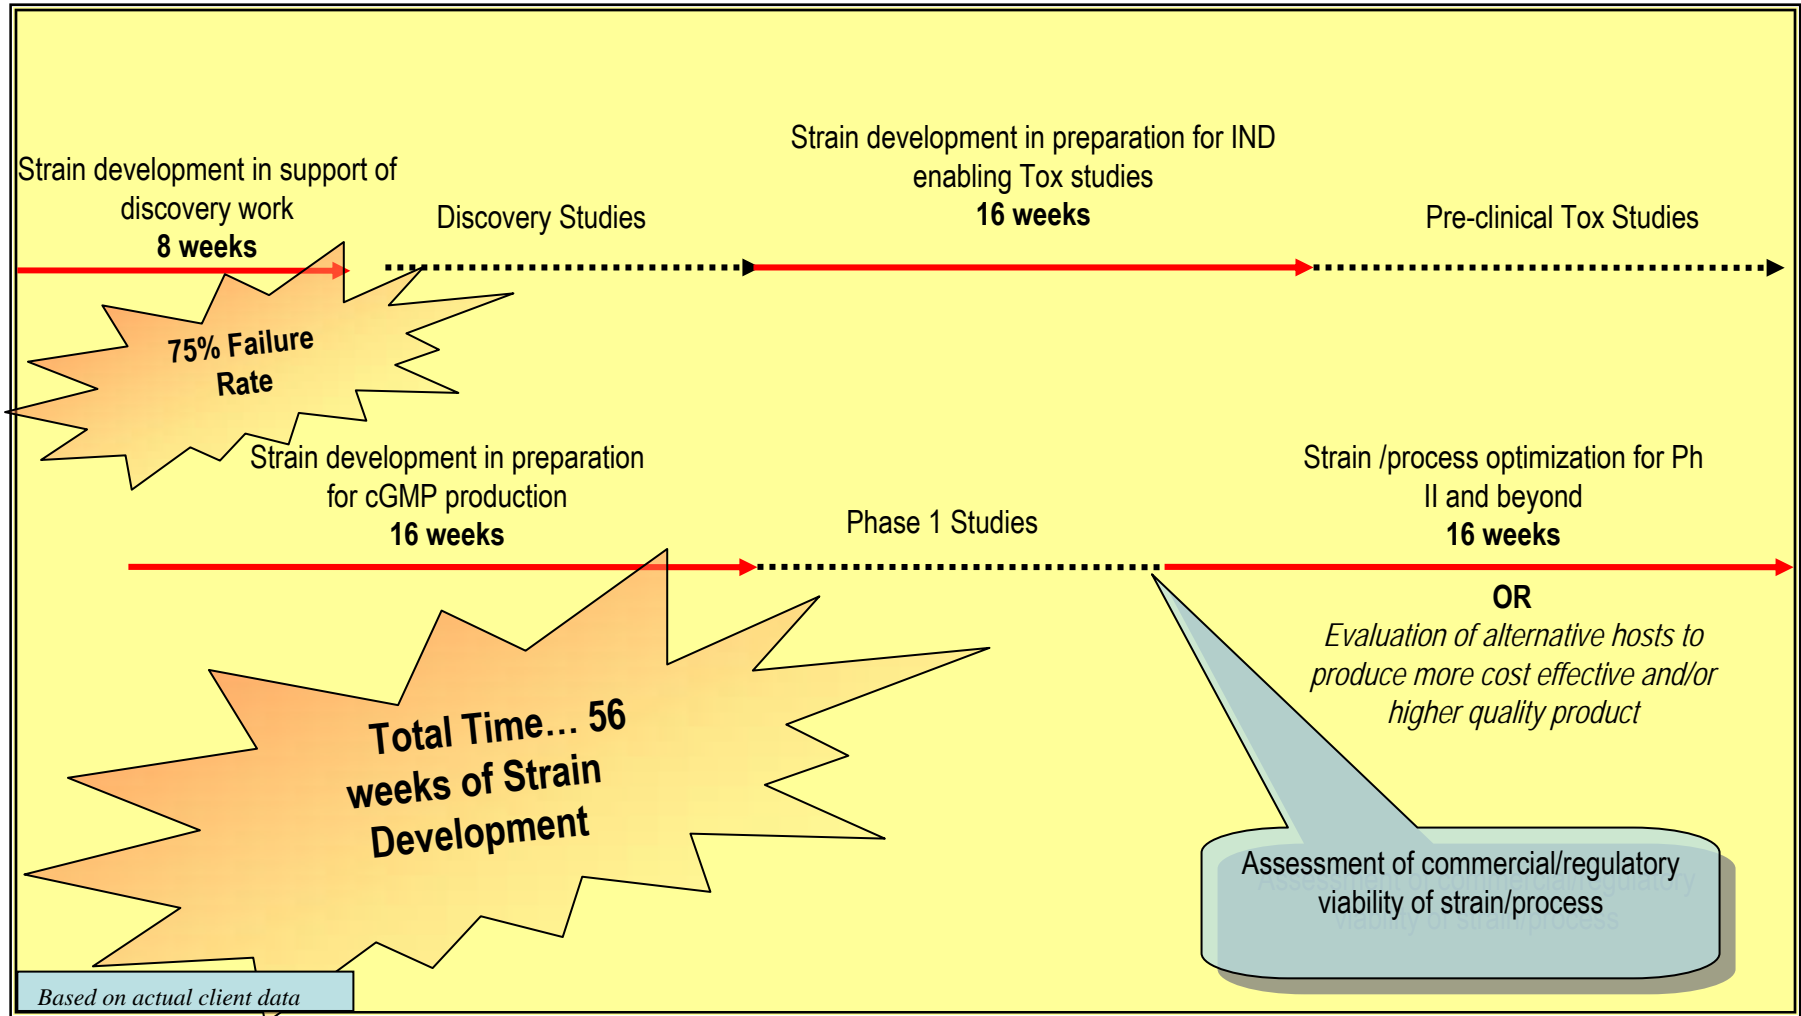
Strain development in support of discovery work
8 weeks

Discovery Studies

Strain development in preparation for IND enabling Tox studies
16 weeks

Pre-clinical Tox Studies

75% Failure Rate

Strain development in preparation for cGMP production
16 weeks

Phase 1 Studies

Strain /process optimization for Ph II and beyond
16 weeks

OR
Evaluation of alternative hosts to produce more cost effective and/or higher quality product

Total Time… 56 weeks of Strain Development

Assessment of commercial/regulatory viability of strain/process

Based on actual client data